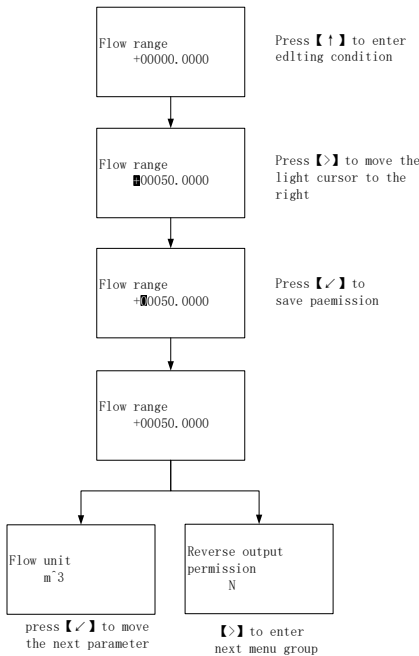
Flow range
+00000.0000

Press【↑】to enter edlting condition

Flow range
+00050.0000

Press【>】to move the light cursor to the right

Flow range
+00050.0000

Press【↙】to save paemission

Flow range
+00050.0000

Flow unit
m^3

press【↙】to move the next parameter

Reverse output permission
N

【>】to enter next menu group